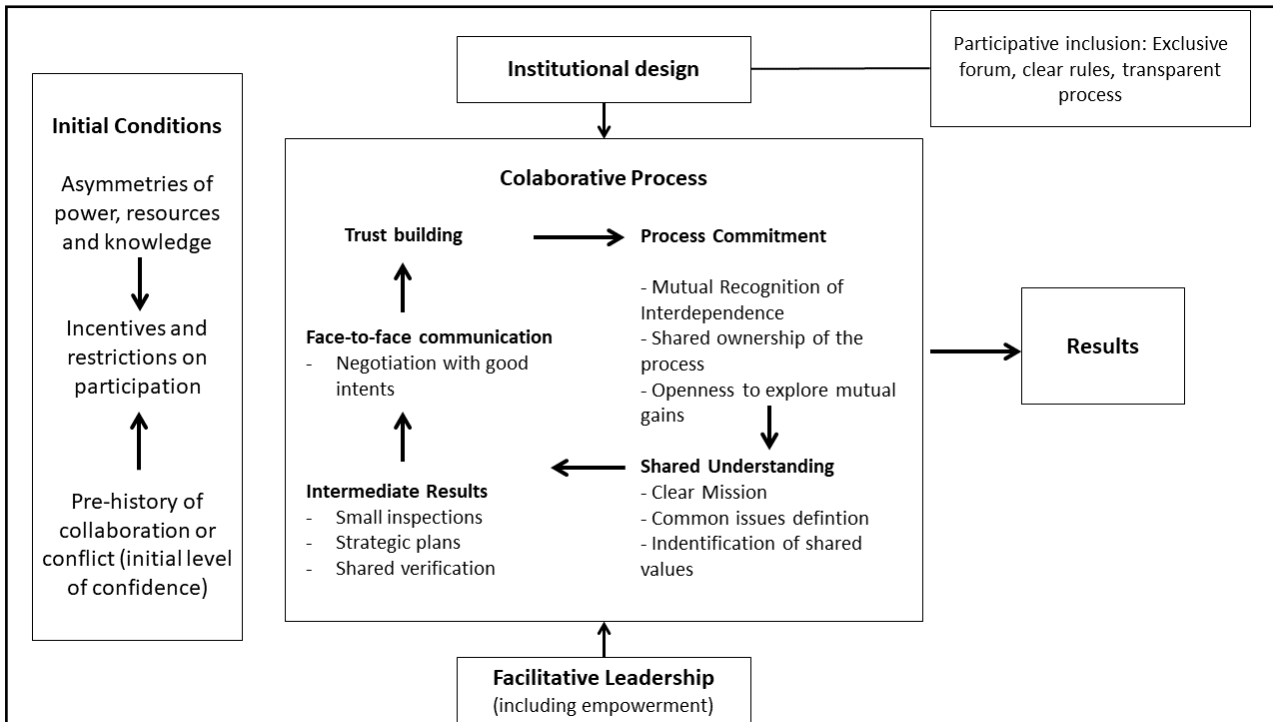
Initial Conditions

Asymmetries of power, resources and knowledge

Incentives and restrictions on participation

Pre-history of collaboration or conflict (initial level of confidence)

Institutional design

Participative inclusion: Exclusive forum, clear rules, transparent process

Colaborative Process

Trust building

Process Commitment

- Mutual Recognition of Interdependence
- Shared ownership of the process
- Openness to explore mutual gains

Face-to-face communication
- Negotiation with good intents

Shared Understanding
- Clear Mission
- Common issues defintion
- Indentification of shared values

Intermediate Results
- Small inspections
- Strategic plans
- Shared verification

Results

Facilitative Leadership
(including empowerment)